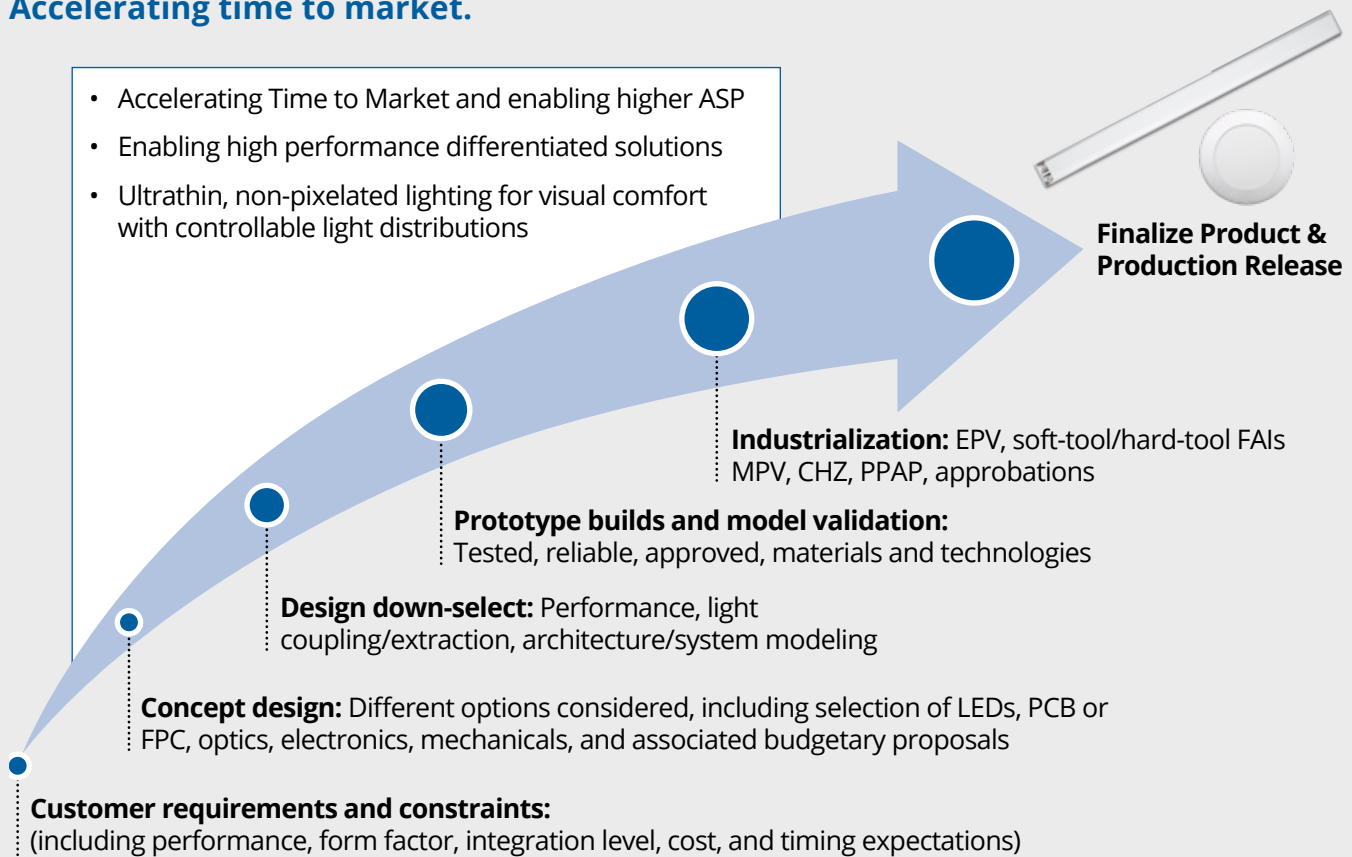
Accelerating time to market.

- Accelerating Time to Market and enabling higher ASP
- Enabling high performance differentiated solutions
- Ultrathin, non-pixelated lighting for visual comfort with controllable light distributions

Finalize Product & Production Release

Industrialization: EPV, soft-tool/hard-tool FAIs MPV, CHZ, PPAP, approbations

Prototype builds and model validation: Tested, reliable, approved, materials and technologies

Design down-select: Performance, light coupling/extraction, architecture/system modeling

Concept design: Different options considered, including selection of LEDs, PCB or FPC, optics, electronics, mechanicals, and associated budgetary proposals

Customer requirements and constraints: (including performance, form factor, integration level, cost, and timing expectations)